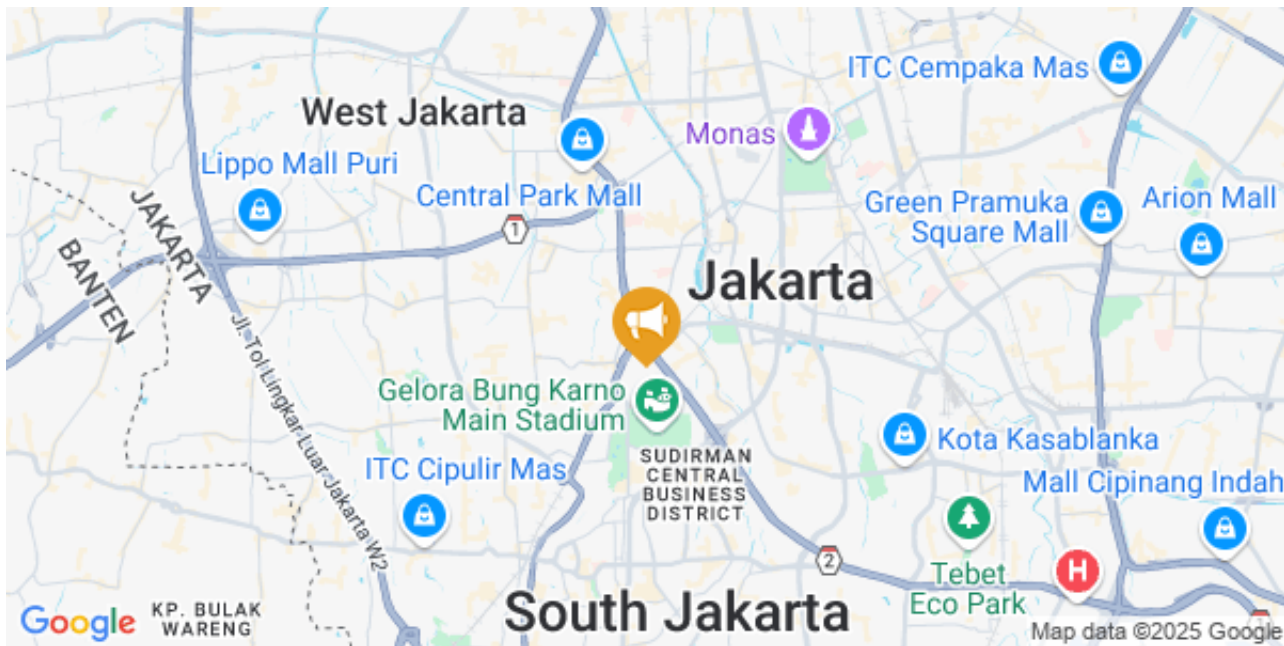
West Jakarta
ITC Cempaka Mas
Monas
Lippo Mall Puri
Central Park Mall
Green Pramuka Square Mall
Arion Mall
JAKARTA
BANTEN
1
Jakarta
Jl. Tol Lingkar Luar Jakarta W2
Gelora Bung Karno Main Stadium
Kota Kasablanka
SUDIRMAN CENTRAL BUSINESS DISTRICT
ITC Cipulir Mas
Mall Cipinang Indah
2
Tebet Eco Park
Google
KP. BULAK WARENG
South Jakarta
Map data ©2025 Google